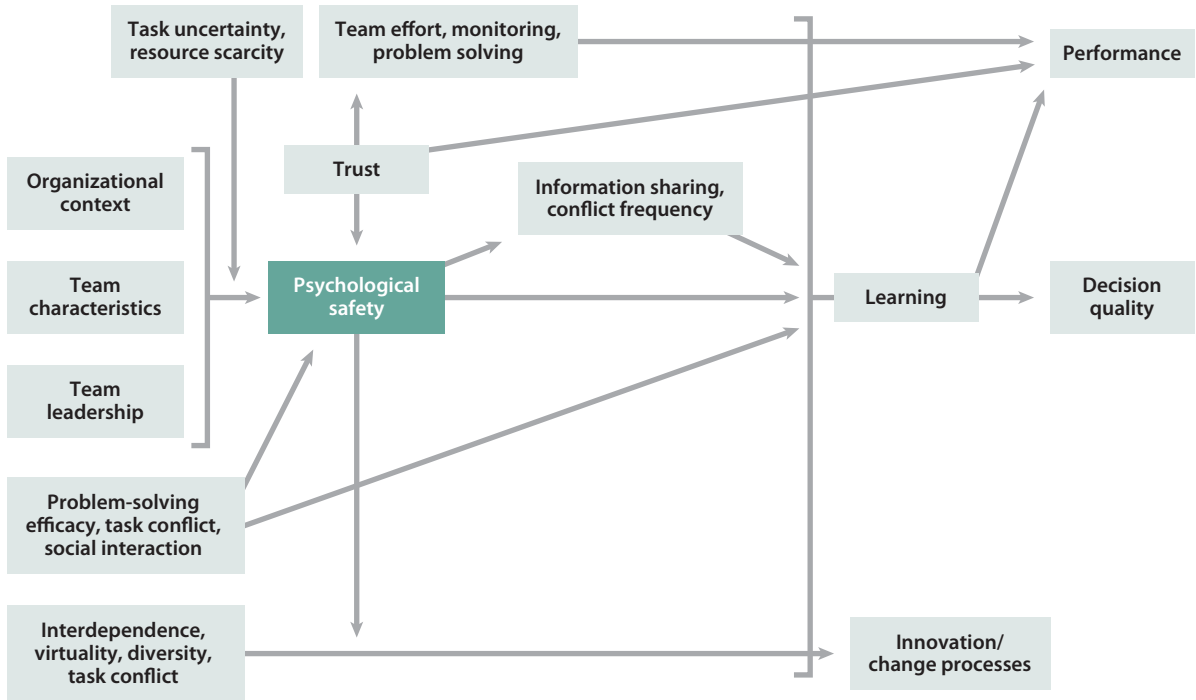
Task uncertainty, resource scarcity

Team effort, monitoring, problem solving

Performance

Trust

Organizational context

Information sharing, conflict frequency

Team characteristics

Psychological safety

Learning

Decision quality

Team leadership

Problem-solving efficacy, task conflict, social interaction

Interdependence, virtuality, diversity, task conflict

Innovation/ change processes